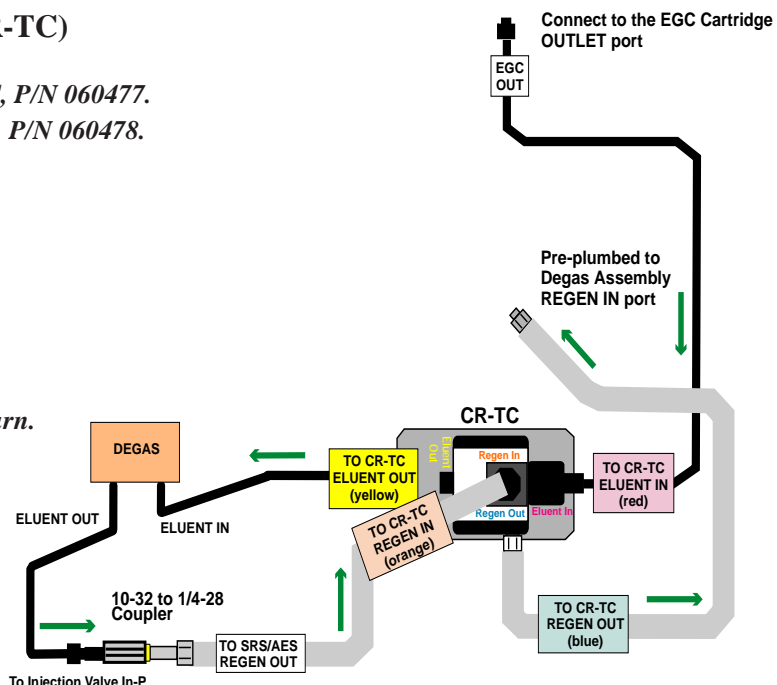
-TC)

, P/N 060477.
P/N 060478.

rn.

Connect to the EGC Cartridge OUTLET port

EGC OUT

Pre-plumbed to Degas Assembly REGEN IN port

CR-TC

DEGAS

Eluent Out

Regen In

Regen Out

Eluent In

TO CR-TC ELUENT OUT (yellow)

TO CR-TC REGEN IN (orange)

TO CR-TC ELUENT IN (red)

ELUENT OUT

ELUENT IN

10-32 to 1/4-28 Coupler

TO SRS/AES REGEN OUT

TO CR-TC REGEN OUT (blue)

To Injection Valve In-P